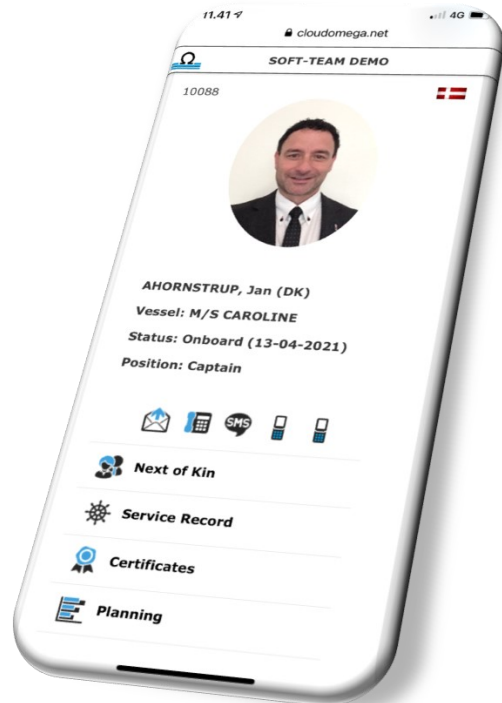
11.41

4G

cloudomega.net

Ω

SOFT-TEAM DEMO

10088

AHORNSTRUP, Jan (DK)

Vessel: M/S CAROLINE

Status: Onboard (13-04-2021)

Position: Captain

SMS

Next of Kin

Service Record

Certificates

Planning